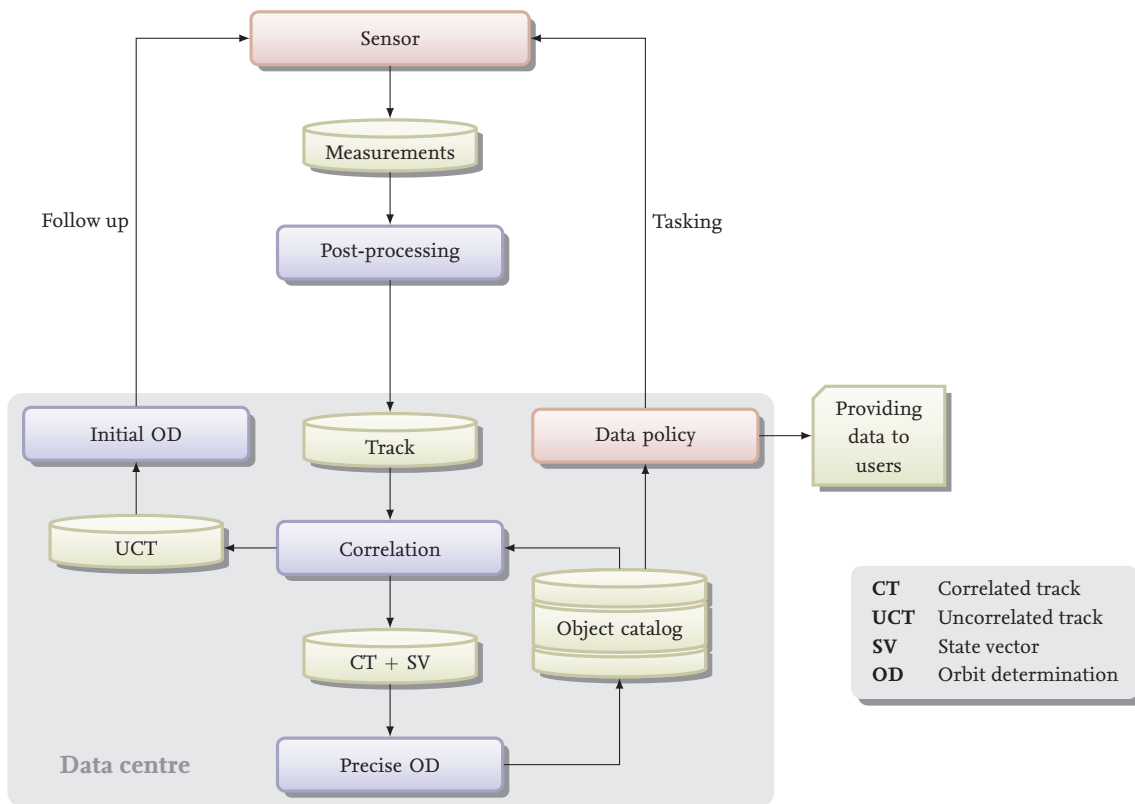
Sensor

Measurements

Follow up

Tasking

Post-processing

Initial OD

Track

Data policy

Providing data to users

UCT

Correlation

Object catalog

CT + SV

Precise OD

Data centre

| | |
|---|---|
| **CT** | Correlated track |
| **UCT** | Uncorrelated track |
| **SV** | State vector |
| **OD** | Orbit determination |